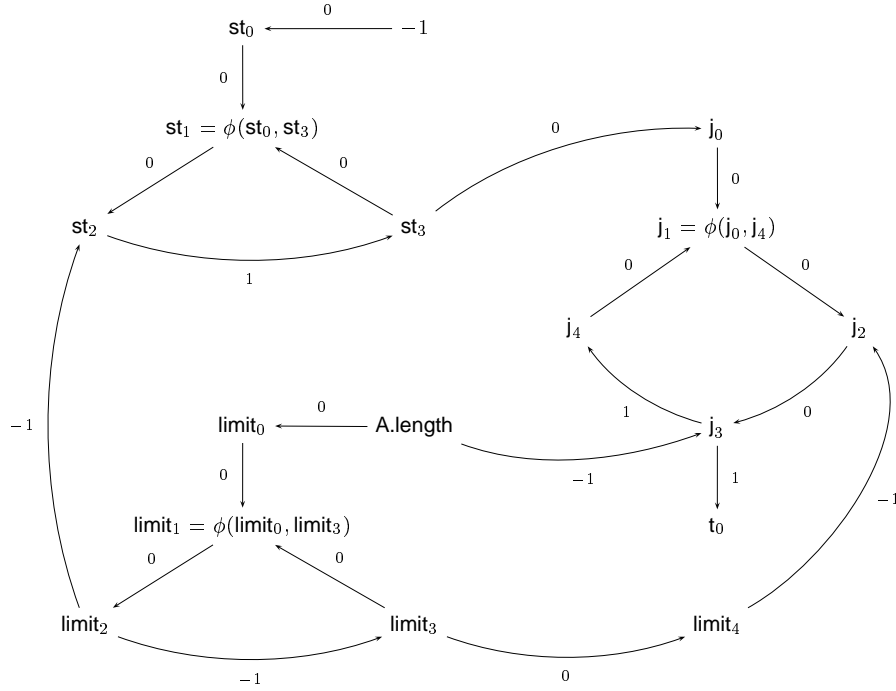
$\mathsf{st}_0$ 0 $-1$

0

$\mathsf{st}_1 = \phi(\mathsf{st}_0, \mathsf{st}_3)$

0 0

$\mathsf{st}_2$ $\mathsf{st}_3$

1

0 $\mathsf{j}_0$

0

$\mathsf{j}_1 = \phi(\mathsf{j}_0, \mathsf{j}_4)$

0 0

$\mathsf{j}_4$ $\mathsf{j}_2$

1 0

$\mathsf{j}_3$

1

$\mathsf{t}_0$

$-1$

$\mathsf{limit}_0$ 0 A.length

$-1$

0

$\mathsf{limit}_1 = \phi(\mathsf{limit}_0, \mathsf{limit}_3)$

0 0

$\mathsf{limit}_2$ $\mathsf{limit}_3$ $\mathsf{limit}_4$

$-1$ 0

$-1$